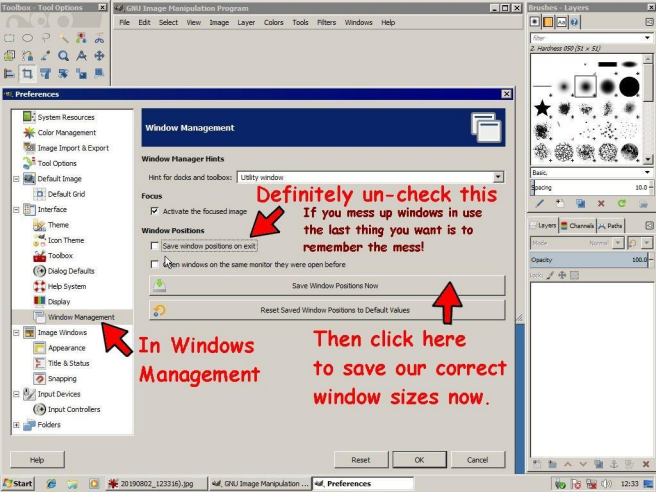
Toolbox - Tool Options

GNU Image Manipulation Program

File Edit Select View Image Layer Colors Tools Filters Windows Help

Brushes - Layers

filter

2. Hardness 050 (51 × 51)

Basic,

Spacing 10.0

Layers Channels Paths

Mode Normal

Opacity 100.0

Lock:

Preferences

System Resources
Color Management
Image Import & Export
Tool Options
Default Image
Default Grid
Interface
Theme
Icon Theme
Toolbox
Dialog Defaults
Help System
Display
Window Management
Image Windows
Appearance
Title & Status
Snapping
Input Devices
Input Controllers
Folders

Window Management

Window Manager Hints

Hint for docks and toolbox: Utility window

Focus

Activate the focused image

Window Positions

Save window positions on exit

Open windows on the same monitor they were open before

Save Window Positions Now

Reset Saved Window Positions to Default Values

Definitely un-check this

If you mess up windows in use the last thing you want is to remember the mess!

In Windows Management

Then click here to save our correct window sizes now.

Help

Reset

OK

Cancel

Start

20190802_123316).jpg

GNU Image Manipulation ...

Preferences

12:33